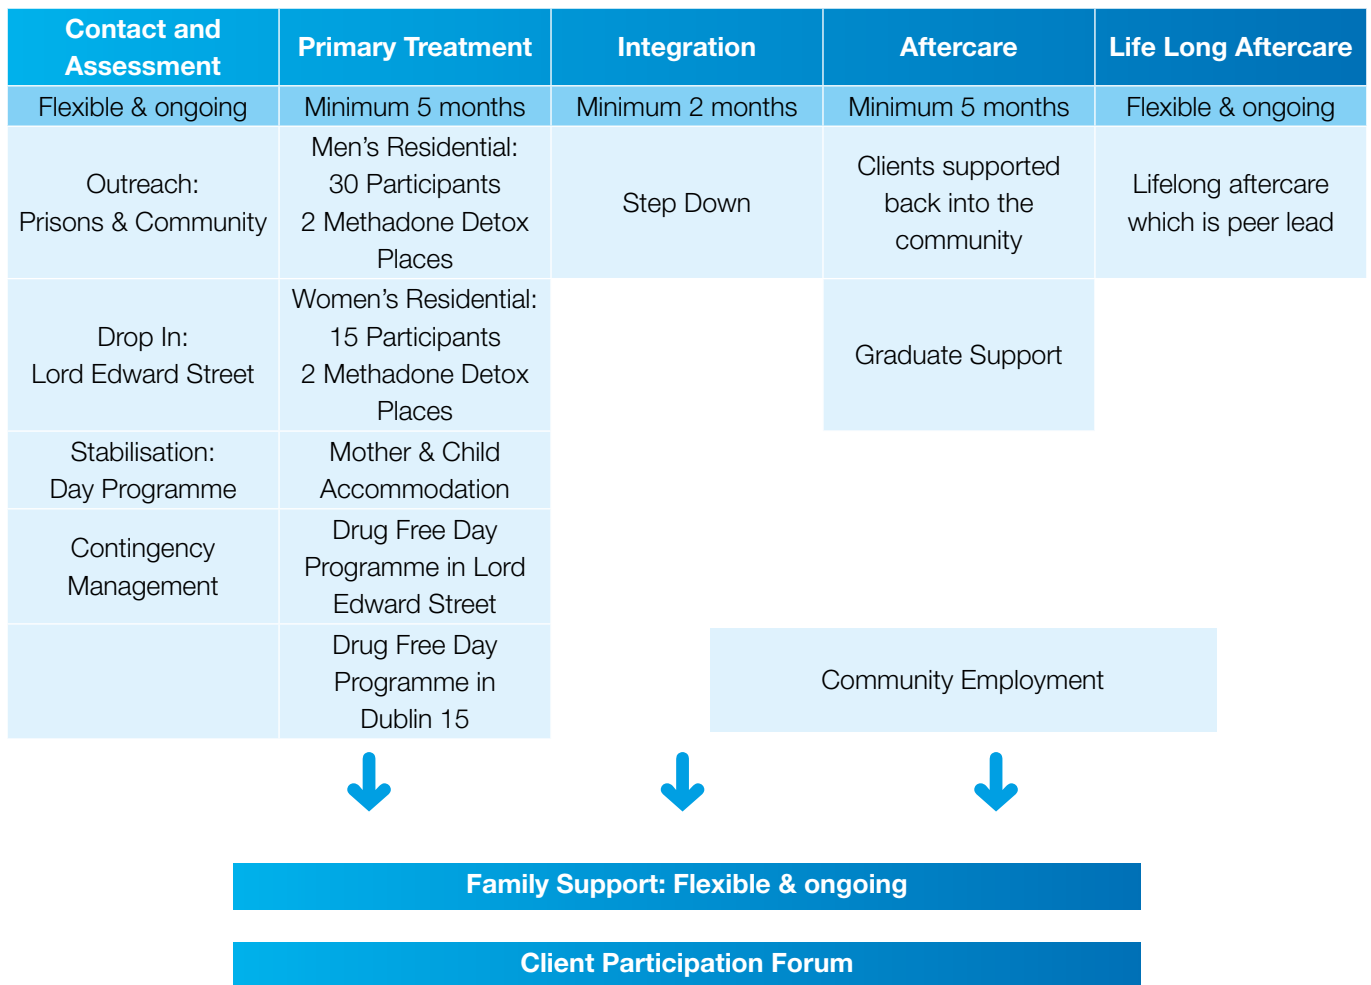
| Contact and Assessment | Primary Treatment | Integration | Aftercare | Life Long Aftercare |
|---|---|---|---|---|
| Flexible & ongoing | Minimum 5 months | Minimum 2 months | Minimum 5 months | Flexible & ongoing |
| Outreach: Prisons & Community | Men's Residential: 30 Participants 2 Methadone Detox Places | Step Down | Clients supported back into the community | Lifelong aftercare which is peer lead |
| Drop In: Lord Edward Street | Women's Residential: 15 Participants 2 Methadone Detox Places | | Graduate Support | |
| Stabilisation: Day Programme | Mother & Child Accommodation | | | |
| Contingency Management | Drug Free Day Programme in Lord Edward Street | | | |
| | Drug Free Day Programme in Dublin 15 | | | |

Community Employment

Family Support: Flexible & ongoing

Client Participation Forum